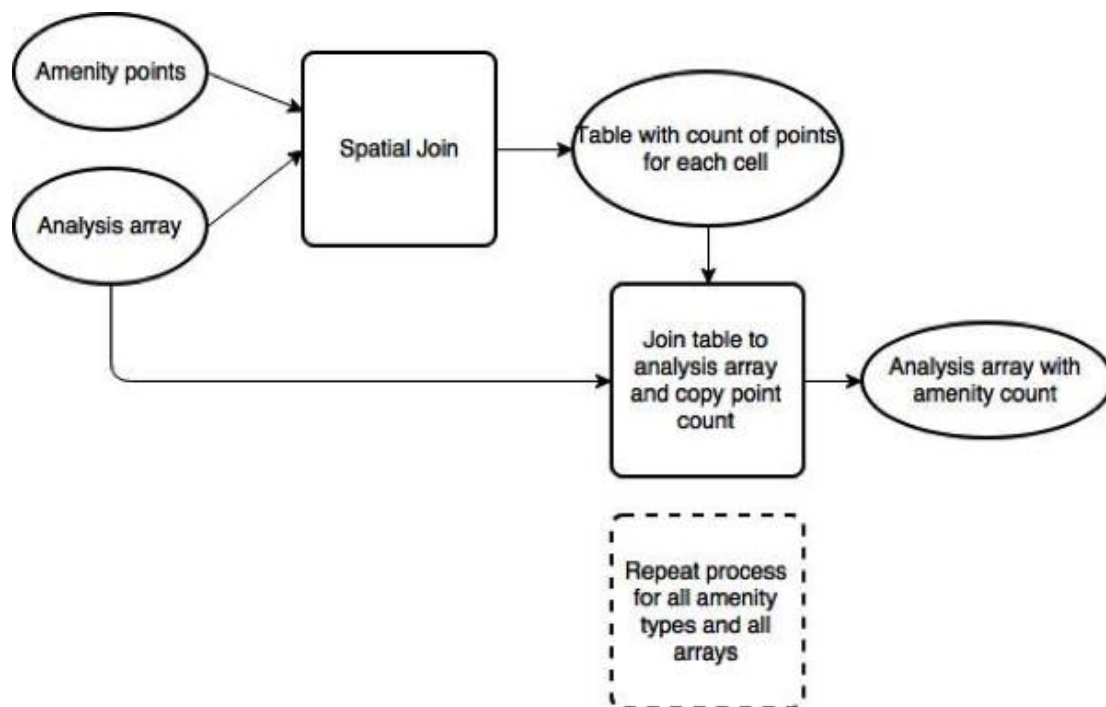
Amenity points

Analysis array

Spatial Join

Table with count of points for each cell

Join table to analysis array and copy point count

Analysis array with amenity count

Repeat process for all amenity types and all arrays